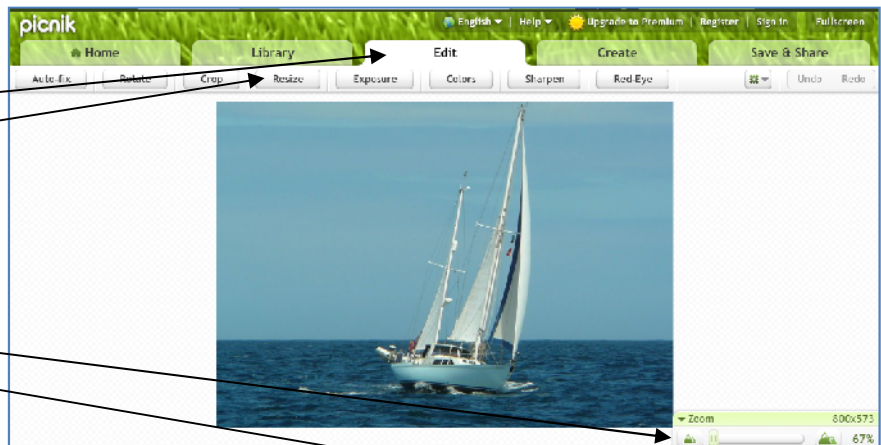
picnik

English ▾ | Help ▾ | Upgrade to Premium | Register | Sign In | Fullscreen

Home | Library | Edit | Create | Save & Share

Auto-Fix | Rotate | Crop | Resize | Exposure | Colors | Sharpen | Red-Eye | Undo | Redo

▾ Zoom 800x573

67%